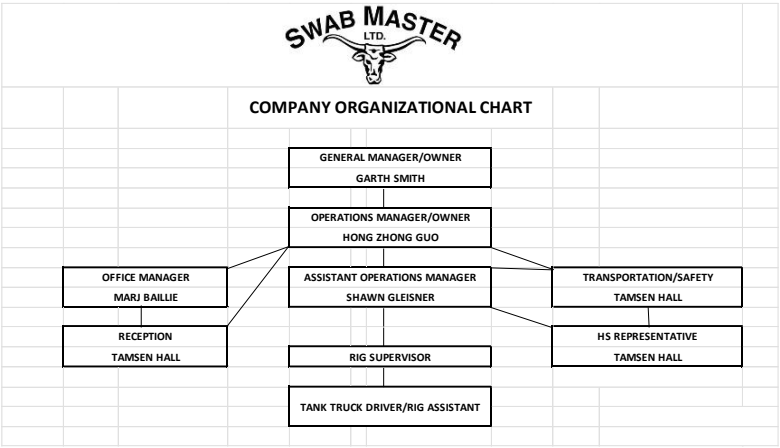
SWAB MASTER
LTD.

COMPANY ORGANIZATIONAL CHART

GENERAL MANAGER/OWNER
GARTH SMITH

OPERATIONS MANAGER/OWNER
HONG ZHONG GUO

OFFICE MANAGER
MARJ BAILLIE

ASSISTANT OPERATIONS MANAGER
SHAWN GLEISNER

TRANSPORTATION/SAFETY
TAMSEN HALL

RECEPTION
TAMSEN HALL

HS REPRESENTATIVE
TAMSEN HALL

RIG SUPERVISOR

TANK TRUCK DRIVER/RIG ASSISTANT